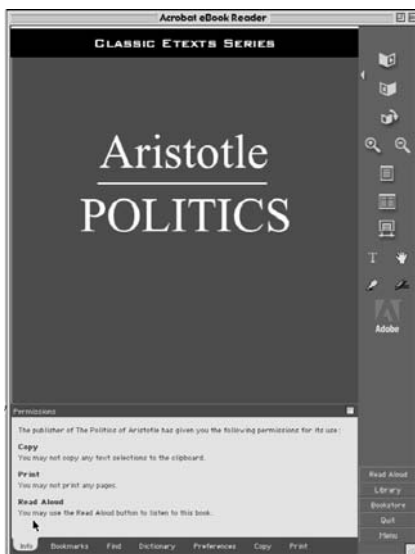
Acrobat eBook Reader

Classic Etexts Series

Aristotle

POLITICS

Adobe

Permissions

The publisher of The Politics of Aristotle has given you the following permissions for its use:

Copy
You may not copy any text selections to the clipboard.

Print
You may not print any pages.

Read Aloud
You may use the Read Aloud button to listen to this book.

Read Aloud
Library
Bookstore
Quit
Menu

Info Bookmarks Find Dictionary Preferences Copy Print